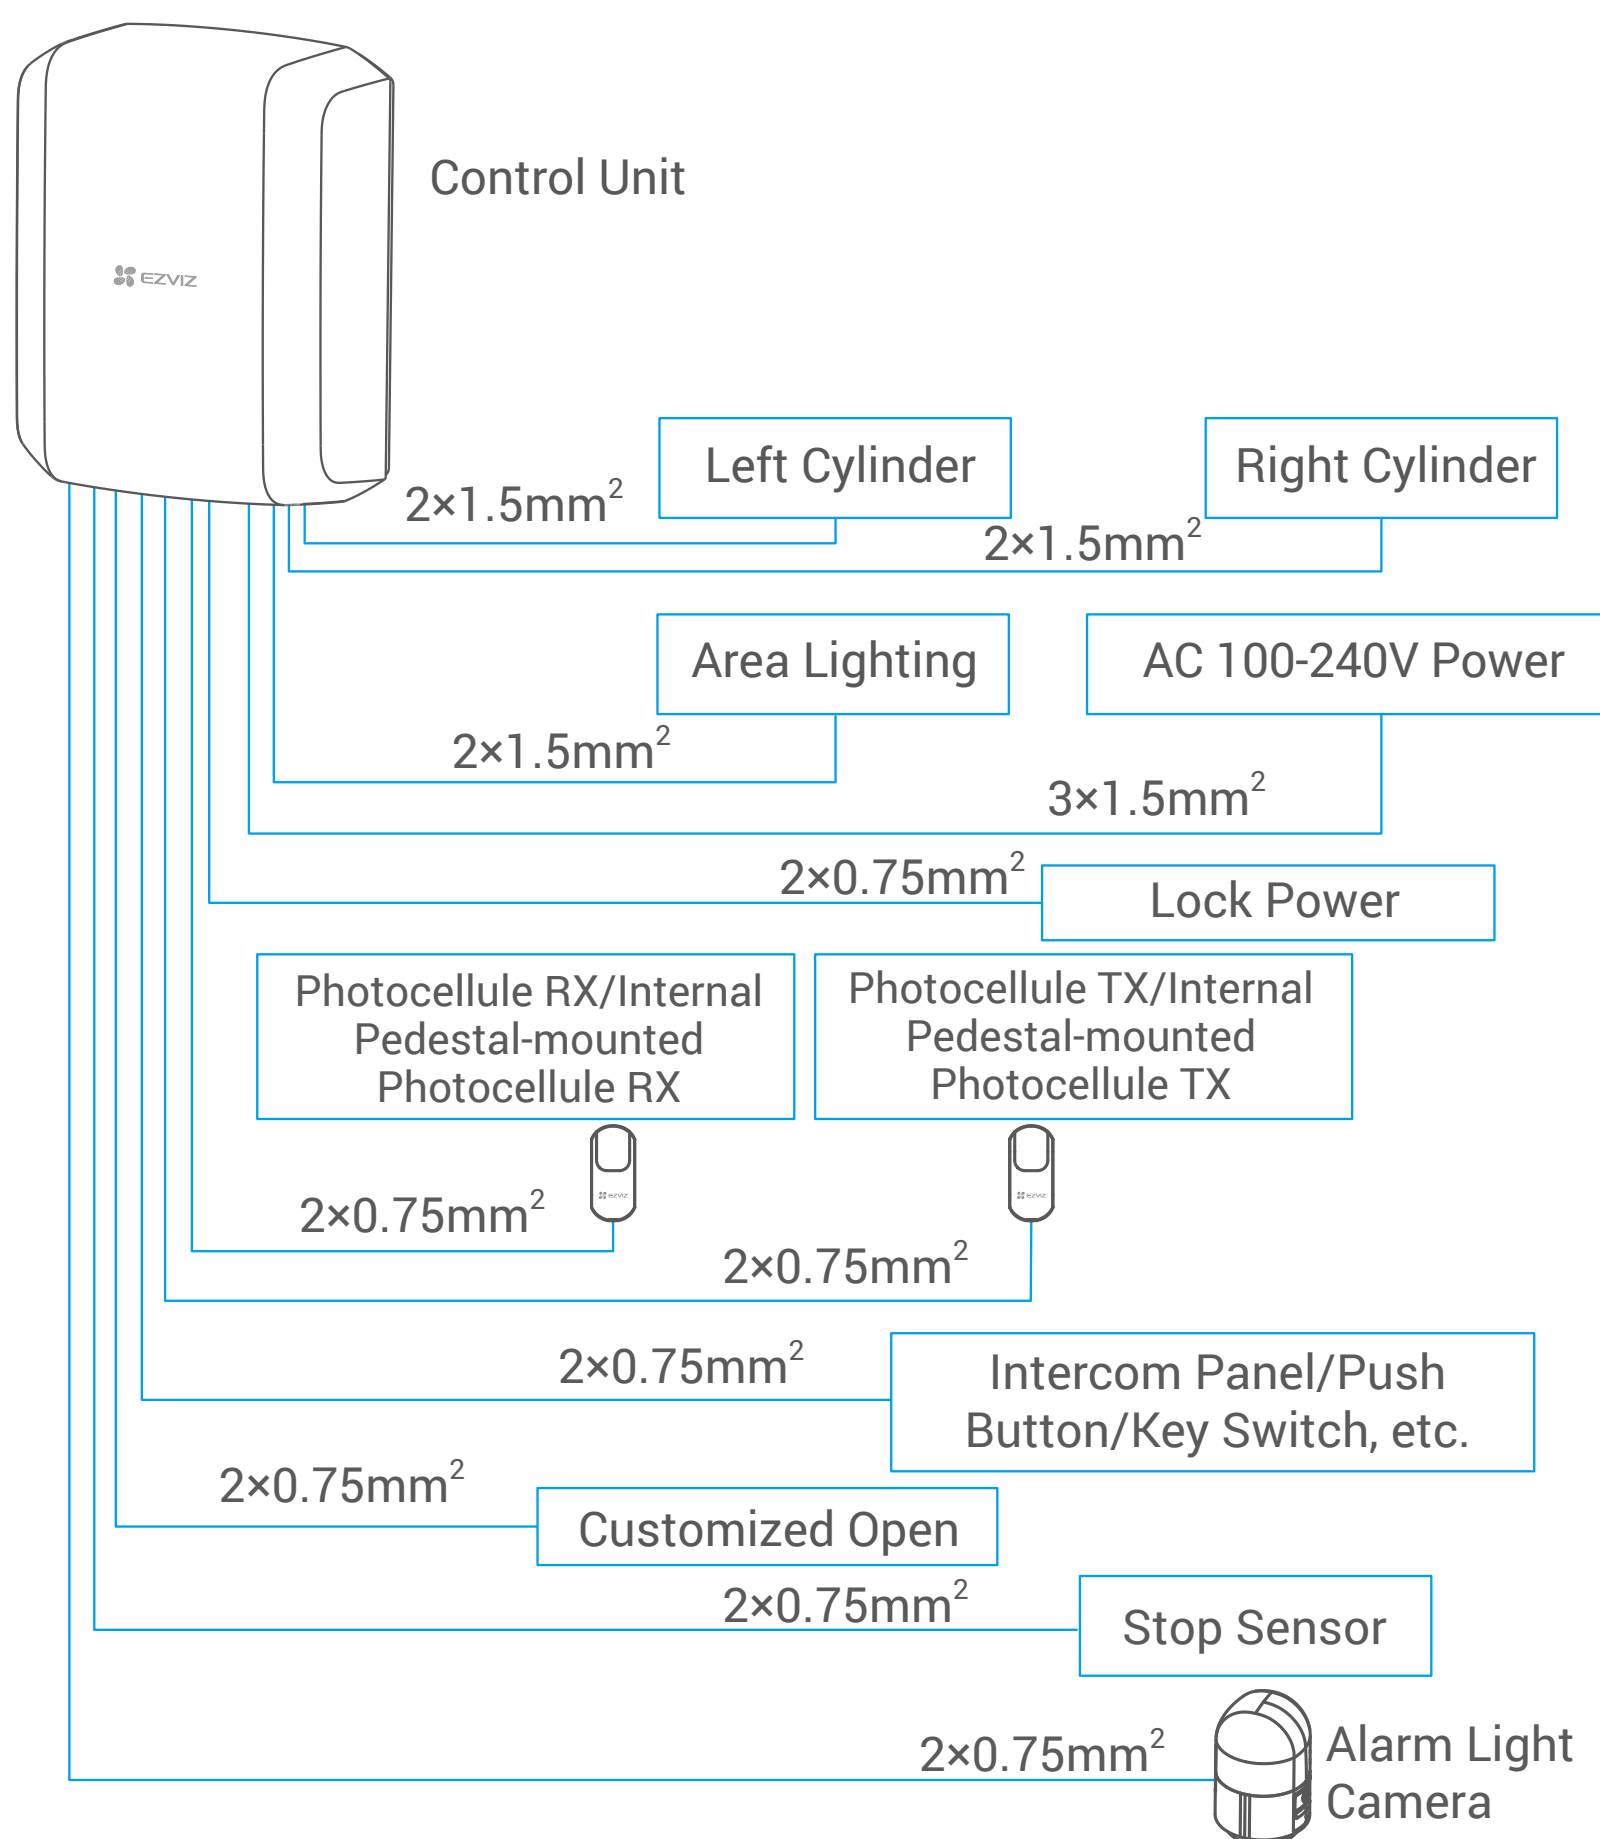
EZVIZ

Control Unit

$2\times1.5mm^2$

Left Cylinder

Right Cylinder

$2\times1.5mm^2$

Area Lighting

AC 100-240V Power

$2\times1.5mm^2$

$3\times1.5mm^2$

$2\times0.75mm^2$

Lock Power

Photocellule RX/Internal Pedestal-mounted Photocellule RX

Photocellule TX/Internal Pedestal-mounted Photocellule TX

$2\times0.75mm^2$

$2\times0.75mm^2$

$2\times0.75mm^2$

Intercom Panel/Push Button/Key Switch, etc.

$2\times0.75mm^2$

Customized Open

$2\times0.75mm^2$

Stop Sensor

$2\times0.75mm^2$

Alarm Light Camera